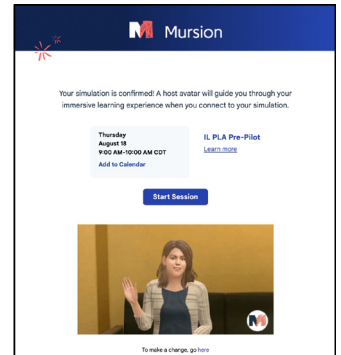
Mursion

Your simulation is confirmed! A host avatar will guide you through your immersive learning experience when you connect to your simulation.

Thursday
August 18
9:00 AM–10:00 AM CDT
Add to Calendar

IL PLA Pre-Pilot
Learn more

Start Session

To make a change, go here